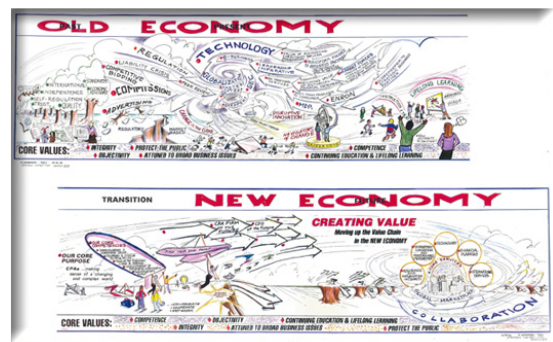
OLD ECONOMY

TECHNOLOGY

REGULATION

LIABILITY CRISIS

COMPETITIVE BIDDING

COMMISSIONS

ADVERTISING

LIFELONG LEARNING

CORE VALUES: INTEGRITY · PROTECT THE PUBLIC · COMPETENCE · OBJECTIVITY · ATTUNED TO BROAD BUSINESS ISSUES · CONTINUING EDUCATION & LIFELONG LEARNING

TRANSITION

NEW ECONOMY

CREATING VALUE

Moving up the Value Chain in the NEW ECONOMY

OUR CORE PURPOSE

COLLABORATION

CORE VALUES: COMPETENCE · OBJECTIVITY · CONTINUING EDUCATION & LIFELONG LEARNING · INTEGRITY · ATTUNED TO BROAD BUSINESS ISSUES · PROTECT THE PUBLIC